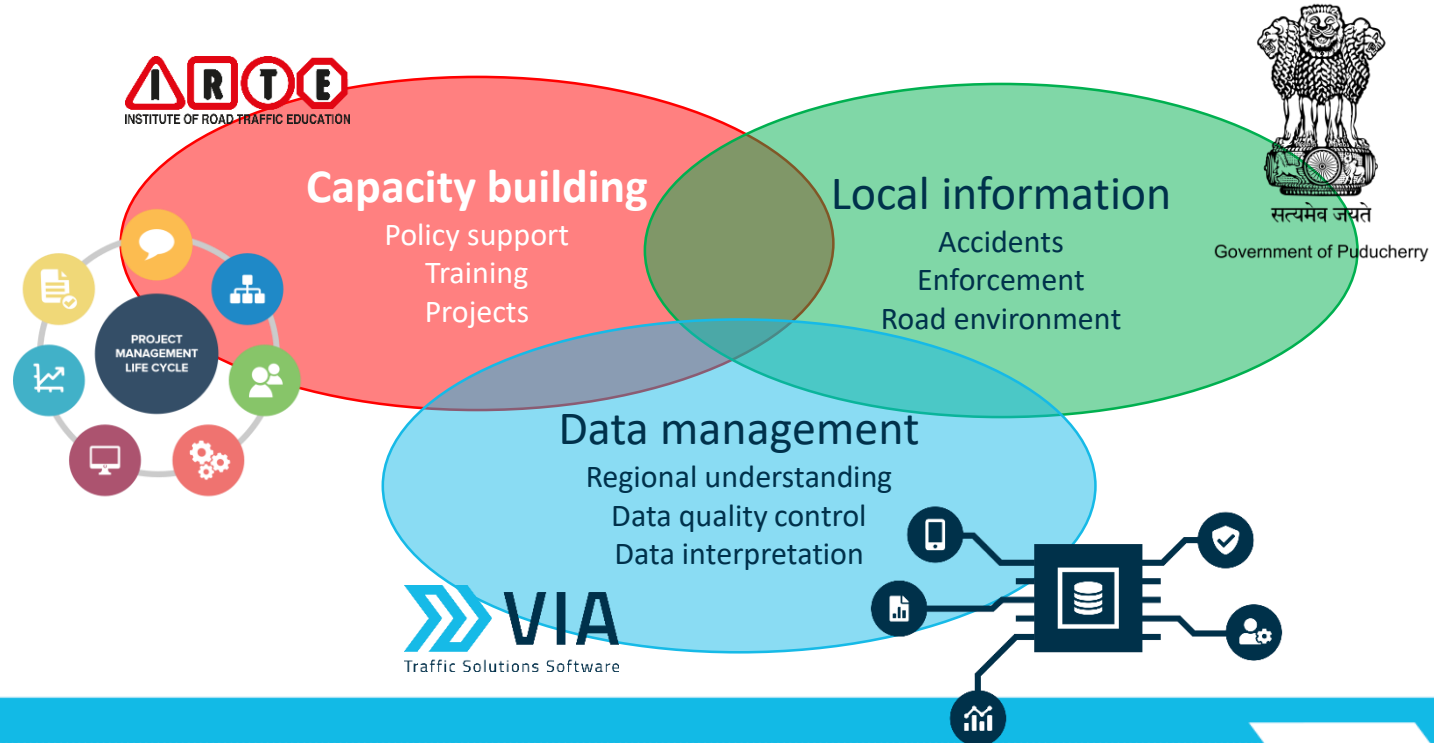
IRTE
INSTITUTE OF ROAD TRAFFIC EDUCATION

सत्यमेव जयते
Government of Puducherry

Capacity building
Policy support
Training
Projects

Local information
Accidents
Enforcement
Road environment

Data management
Regional understanding
Data quality control
Data interpretation

PROJECT MANAGEMENT LIFE CYCLE

VIA
Traffic Solutions Software